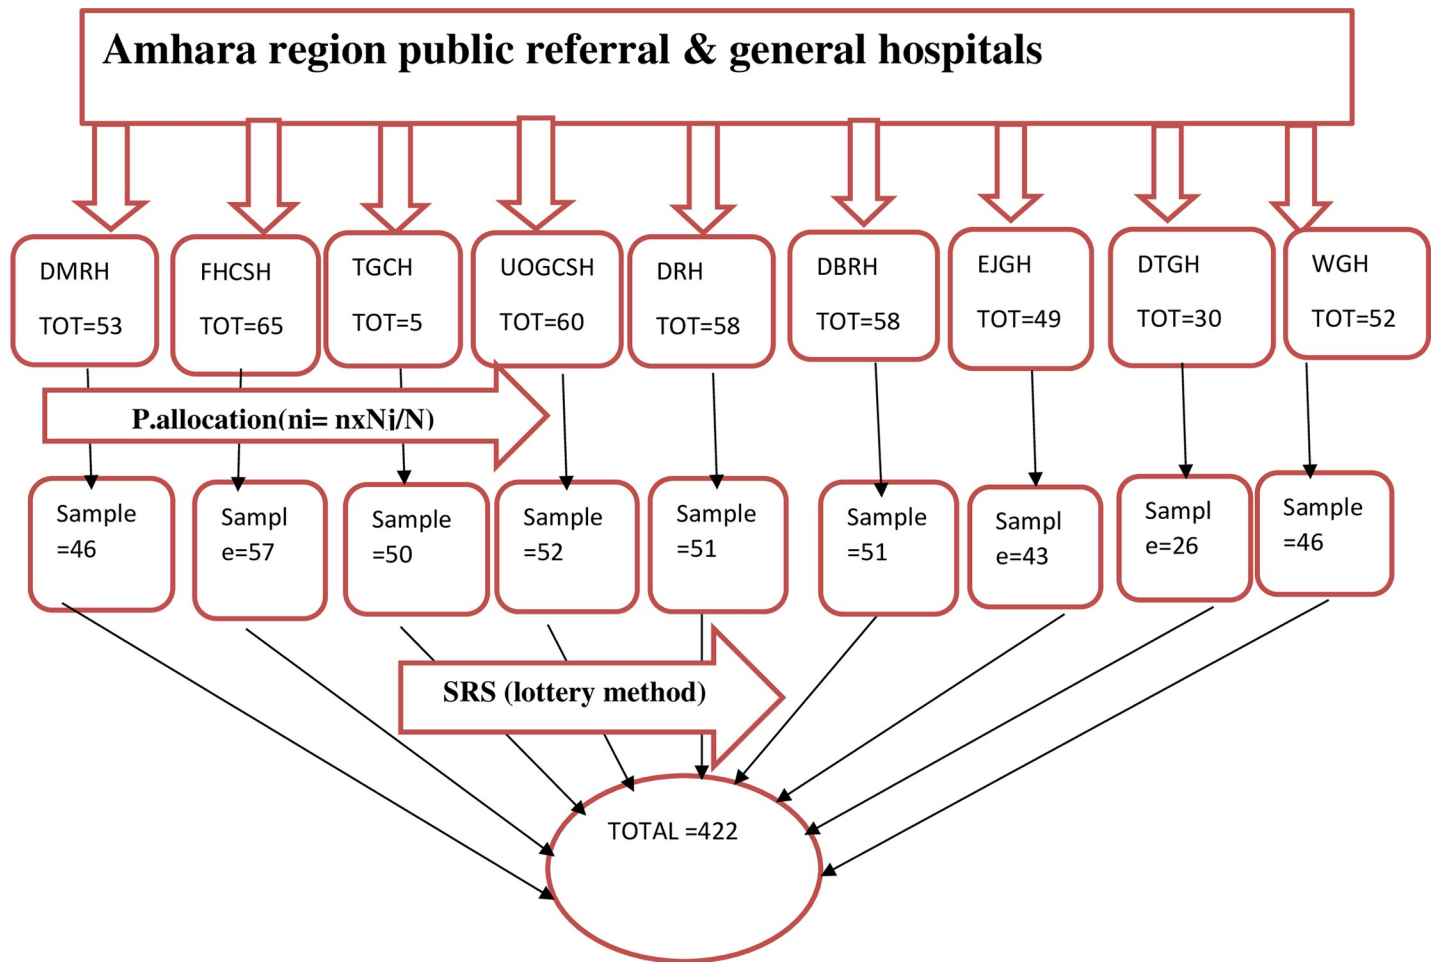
Amhara region public referral & general hospitals

DMRH
TOT=53

FHCSH
TOT=65

TGCH
TOT=5

UOGCSH
TOT=60

DRH
TOT=58

DBRH
TOT=58

EJGH
TOT=49

DTGH
TOT=30

WGH
TOT=52

P.allocation(ni= nxNi/N)

Sample =46

Sampl e=57

Sample =50

Sample =52

Sample =51

Sample =51

Sampl e=43

Sampl e=26

Sample =46

SRS (lottery method)

TOTAL =422